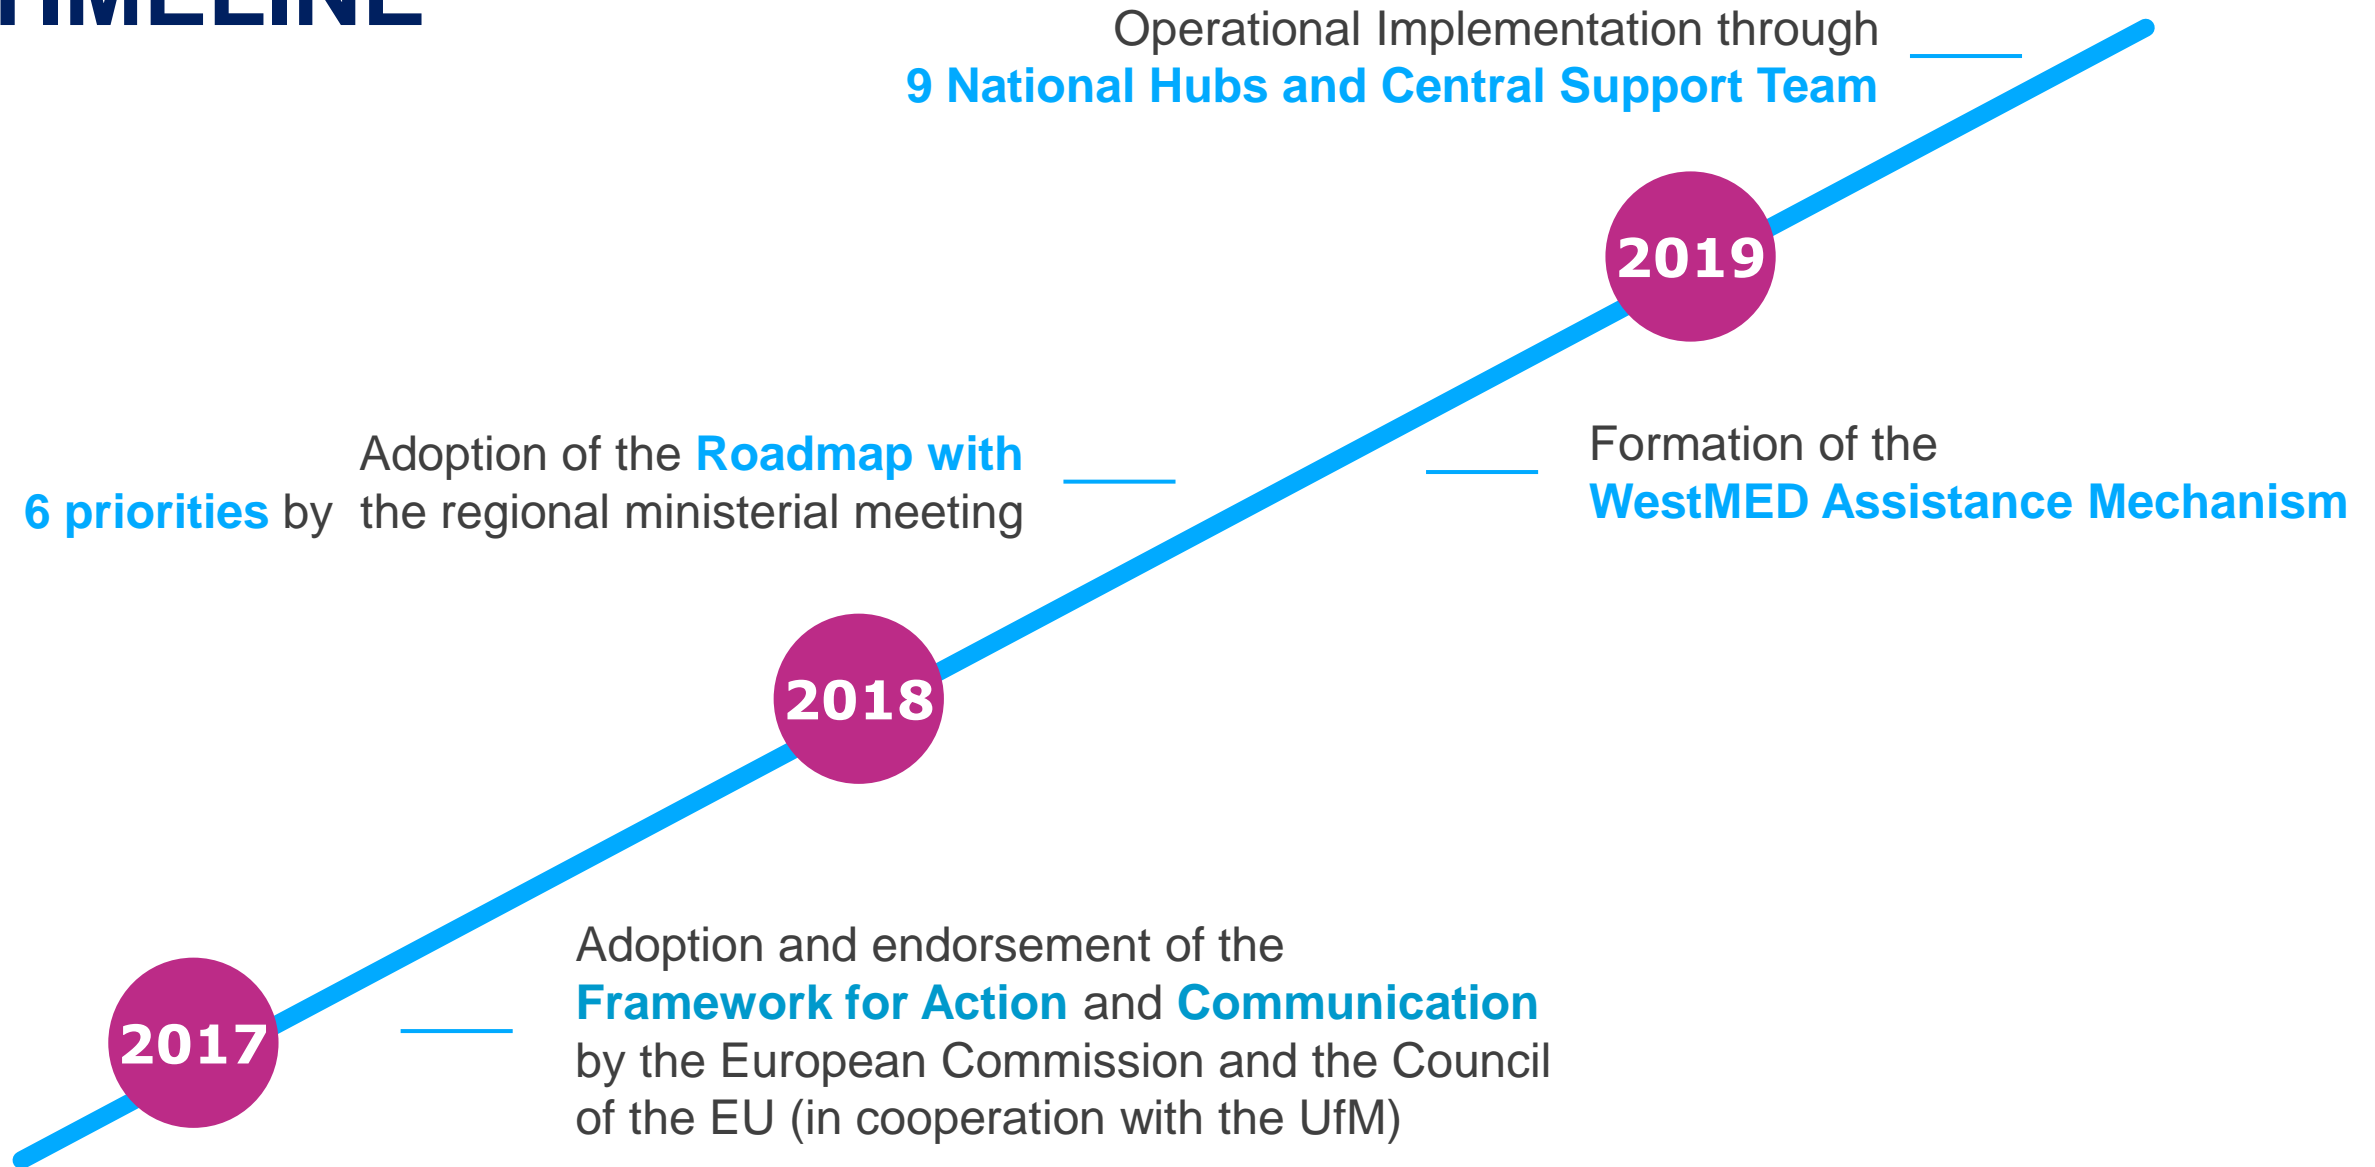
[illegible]

Operational Implementation through 9 National Hubs and Central Support Team

2019

Adoption of the Roadmap with 6 priorities by the regional ministerial meeting

Formation of the WestMED Assistance Mechanism

2018

2017

Adoption and endorsement of the Framework for Action and Communication by the European Commission and the Council of the EU (in cooperation with the UfM)